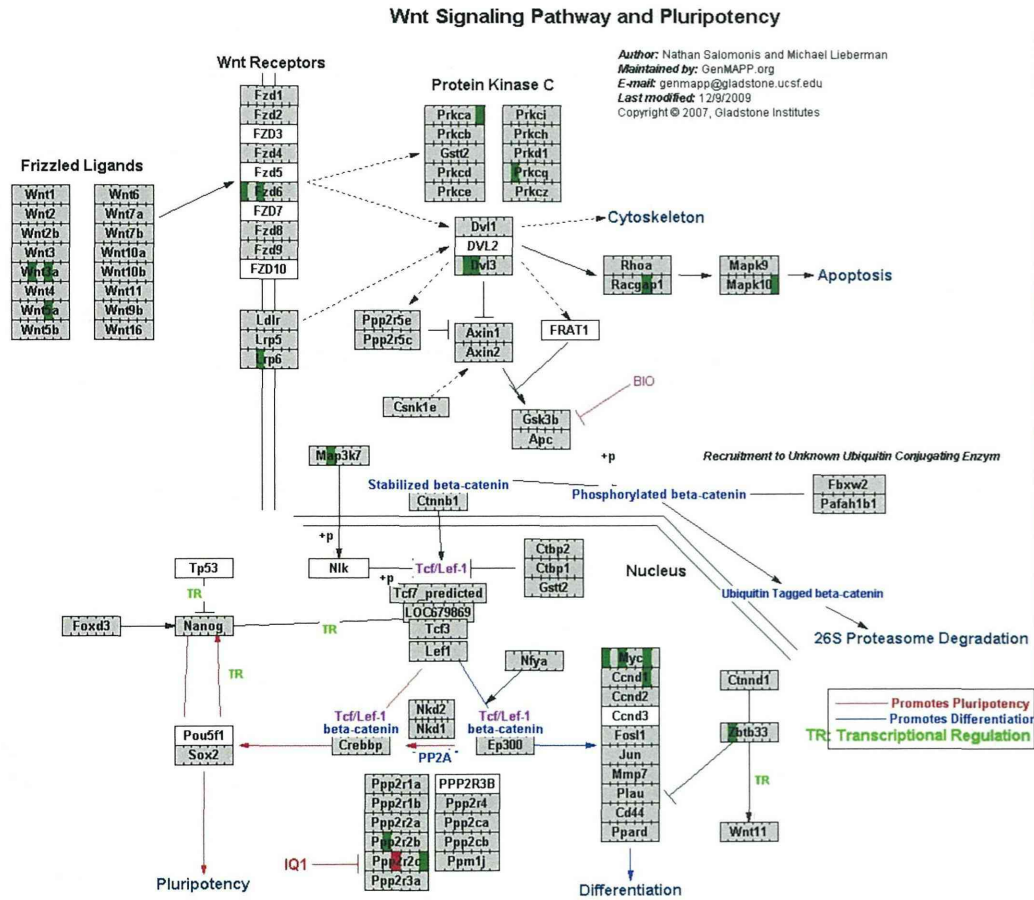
Wnt Signaling Pathway and Pluripotency

Author: Nathan Salomonis and Michael Lieberman
Maintained by: GenMAPP.org
E-mail: genmapp@gladstone.ucsf.edu
Last modified: 12/9/2009
Copyright © 2007, Gladstone Institutes

Wnt Receptors

Fzd1
Fzd2
FZD3
Fzd4
Fzd5
Fzd6
FZD7
Fzd8
Fzd9
FZD10

Protein Kinase C

Prkca
Prkcb
Gstt2
Prkcd
Prkce
Prkci
Prkch
Prkd1
Prkcq
Prkcz

Frizzled Ligands

Wnt1
Wnt2
Wnt2b
Wnt3
Wnt3a
Wnt4
Wnt5a
Wnt5b
Wnt6
Wnt7a
Wnt7b
Wnt10a
Wnt10b
Wnt11
Wnt9b
Wnt16

Dvl1
DVL2
Dvl3

Cytoskeleton

Rhoa
Racgap1

Mapk9
Mapk10

Apoptosis

Ldlr
Lrp5
Lrp6

Ppp2r5e
Ppp2r5c

Axin1
Axin2

FRAT1

BIO

Csnk1e

Gsk3b
Apc

+p

Map3k7

Recruitment to Unknown Ubiquitin Conjugating Enzym

Stabilized beta-catenin

Ctnnb1

Phosphorylated beta-catenin

Fbxw2
Pafah1b1

+p

Tp53

Nlk

Tcf/Lef-1

Ctbp2
Ctbp1
Gstt2

Nucleus

TR

+p

Tcf7_predicted
LOC679869
Tcf3
Lef1

Ubiquitin Tagged beta-catenin

Foxd3

Nanog

TR

26S Proteasome Degradation

TR

Nfya

Myc
Ccnd1
Ccnd2
Ccnd3
Fosl1
Jun
Mmp7
Plau
Cd44
Ppard

Ctnnd1

Promotes Pluripotency
Promotes Differentiation
TR: Transcriptional Regulation

Tcf/Lef-1
beta-catenin

Nkd2
Nkd1

Tcf/Lef-1
beta-catenin

Pou5f1
Sox2

Crebbp

PP2A

Ep300

Zbtb33

TR

Ppp2r1a
Ppp2r1b
Ppp2r2a
Ppp2r2b
Ppp2r2c
Ppp2r3a

PPP2R3B
Ppp2r4
Ppp2ca
Ppp2cb
Ppm1j

Wnt11

IQ1

Pluripotency

Differentiation